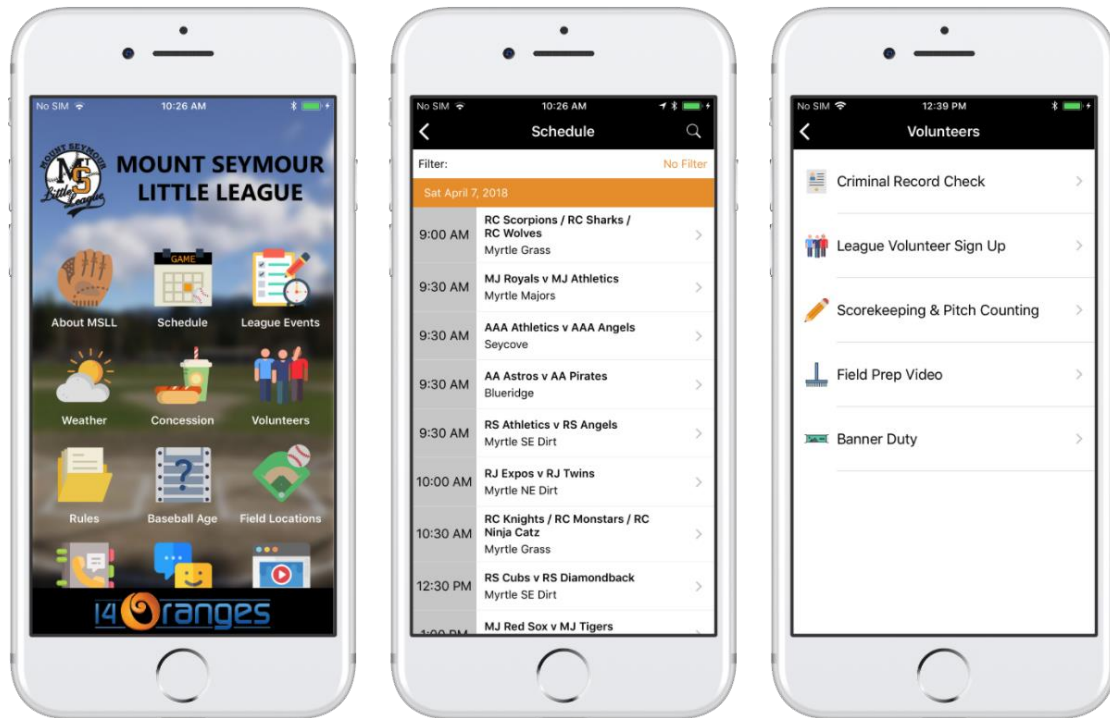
No SIM 10:26 AM

MOUNT SEYMOUR LITTLE LEAGUE

MOUNT SEYMOUR MS Little League

About MSLL
GAME
Schedule
League Events
Weather
Concession
Volunteers
Rules
Baseball Age
Field Locations

14 Oranges

No SIM 10:26 AM

Schedule

Filter: No Filter

Sat April 7, 2018

| | |
|---|---|
| 9:00 AM | RC Scorpions / RC Sharks / RC Wolves<br>Myrtle Grass |
| 9:30 AM | MJ Royals v MJ Athletics<br>Myrtle Majors |
| 9:30 AM | AAA Athletics v AAA Angels<br>Seycove |
| 9:30 AM | AA Astros v AA Pirates<br>Blueridge |
| 9:30 AM | RS Athletics v RS Angels<br>Myrtle SE Dirt |
| 10:00 AM | RJ Expos v RJ Twins<br>Myrtle NE Dirt |
| 10:30 AM | RC Knights / RC Monstars / RC Ninja Catz<br>Myrtle Grass |
| 12:30 PM | RS Cubs v RS Diamondback<br>Myrtle SE Dirt |
| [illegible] | MJ Red Sox v MJ Tigers |

No SIM 12:39 PM

Volunteers

Criminal Record Check
League Volunteer Sign Up
Scorekeeping & Pitch Counting
Field Prep Video
Banner Duty